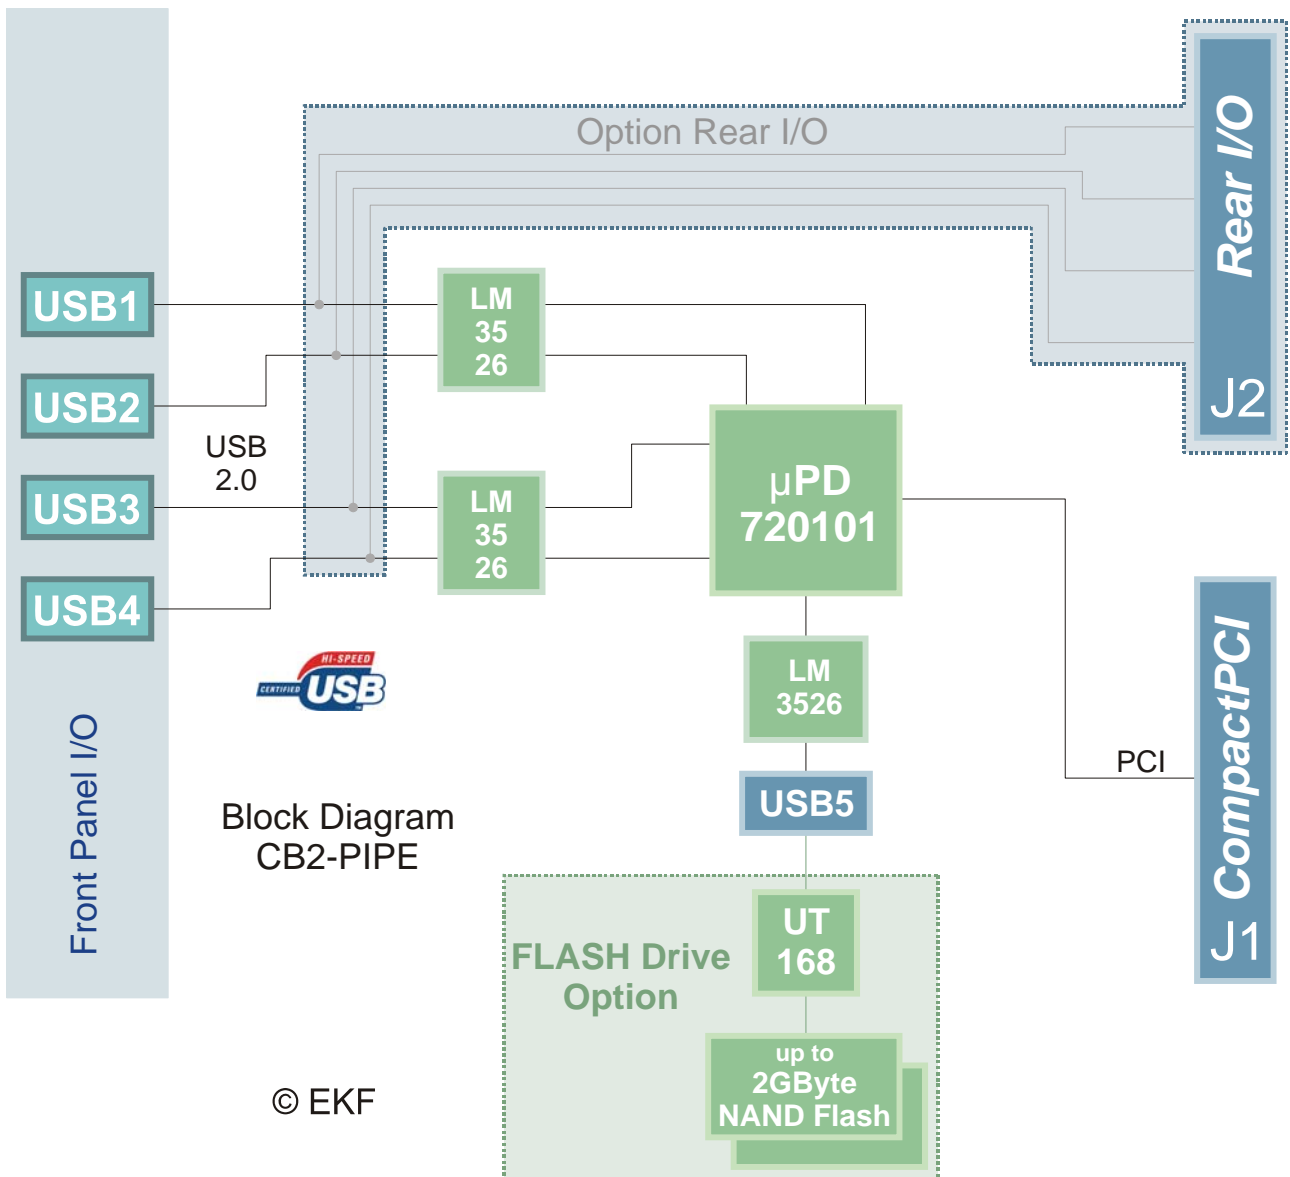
Option Rear I/O

Rear I/O

J2

USB1

USB2

USB 2.0

USB3

USB4

LM 35 26

LM 35 26

μPD 720101

LM 3526

USB5

PCI

CompactPCI

J1

HI-SPEED CERTIFIED USB

Front Panel I/O

Block Diagram CB2-PIPE

FLASH Drive Option

UT 168

up to 2GByte NAND Flash

© EKF